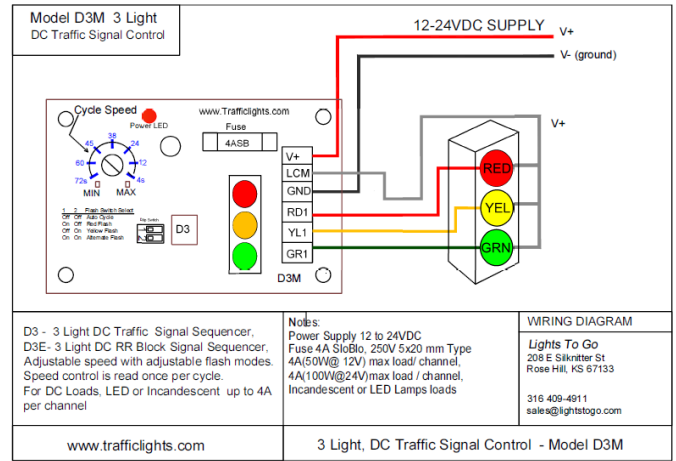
Model D3M 3 Light
DC Traffic Signal Control

12-24VDC SUPPLY
V+
V- (ground)
V+

Cycle Speed
Power LED
www.Trafficlights.com
Fuse
4ASB
38
45
24
60
12
72s
4s
MIN
MAX

| 1 | 2 | Flash Switch Select |
|---|---|---|
| Off | Off | Auto Cycle |
| On | Off | Red Flash |
| Off | On | Yellow Flash |
| On | On | Alternate Flash |

Flip Switch
D3

V+
LCM
GND
RD1
YL1
GR1
D3M

RED
YEL
GRN

D3 - 3 Light DC Traffic Signal Sequencer,
D3E- 3 Light DC RR Block Signal Sequencer,
Adjustable speed with adjustable flash modes.
Speed control is read once per cycle.
For DC Loads, LED or Incandescent up to 4A per channel

Notes:
Power Supply 12 to 24VDC
Fuse 4A SloBlo, 250V 5x20 mm Type
4A(50W@ 12V) max load/ channel,
4A(100W@24V)max load / channel,
Incandescent or LED Lamps loads

WIRING DIAGRAM
Lights To Go
208 E Silknitter St
Rose Hill, KS 67133

316 409-4911
sales@lightstogo.com

www.trafficlights.com
3 Light, DC Traffic Signal Control - Model D3M